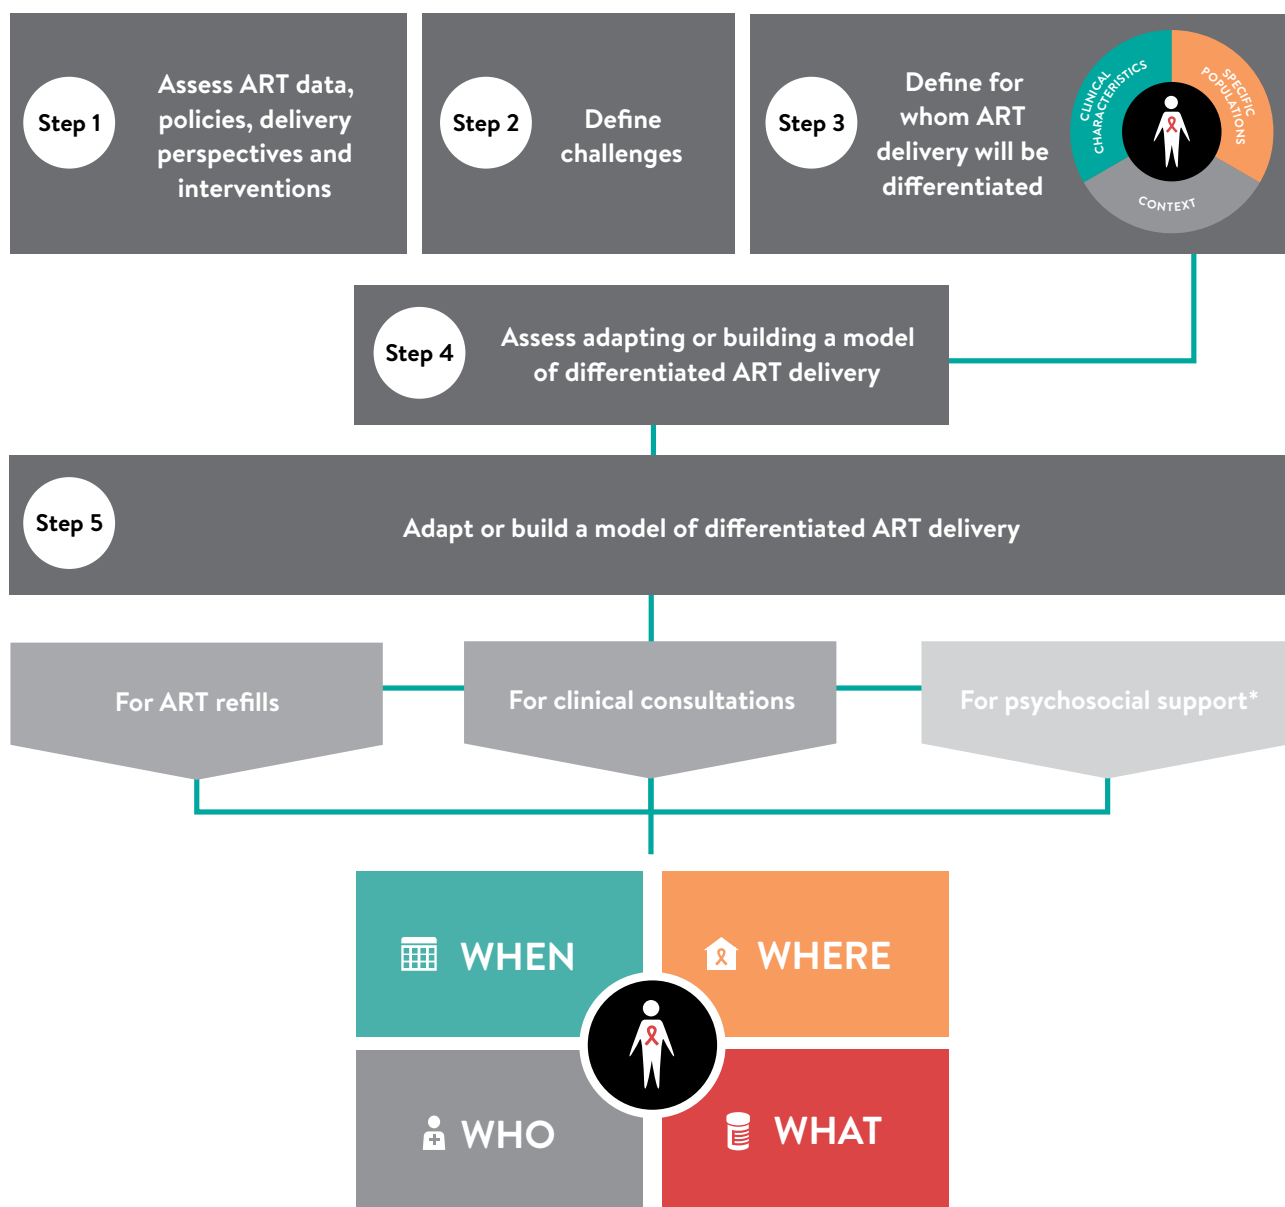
Step 1

Assess ART data, policies, delivery perspectives and interventions

Step 2

Define challenges

Step 3

Define for whom ART delivery will be differentiated

CLINICAL CHARACTERISTICS

SPECIFIC POPULATIONS

CONTEXT

Step 4

Assess adapting or building a model of differentiated ART delivery

Step 5

Adapt or build a model of differentiated ART delivery

For ART refills

For clinical consultations

For psychosocial support*

WHEN

WHERE

WHO

WHAT